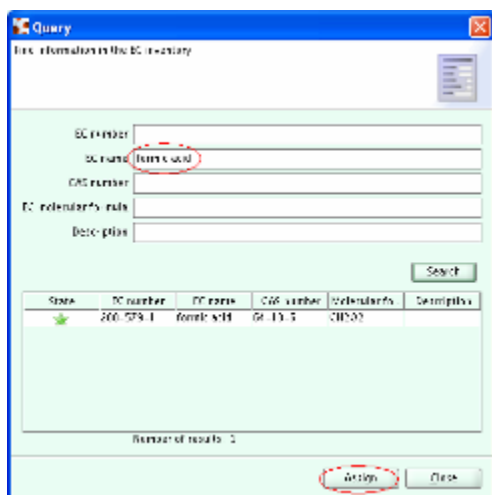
Query

Find information in the EC inventory

EC number
EC name formic acid
CAS number
EC molecular formula
Description

Search

| State | EC number | EC name | CAS number | Molecular fo | Description |
|---|---|---|---|---|---|
| | 200-579-1 | formic acid | 64-18-6 | CH2O2 | |

Number of results: 1

Assign
Close